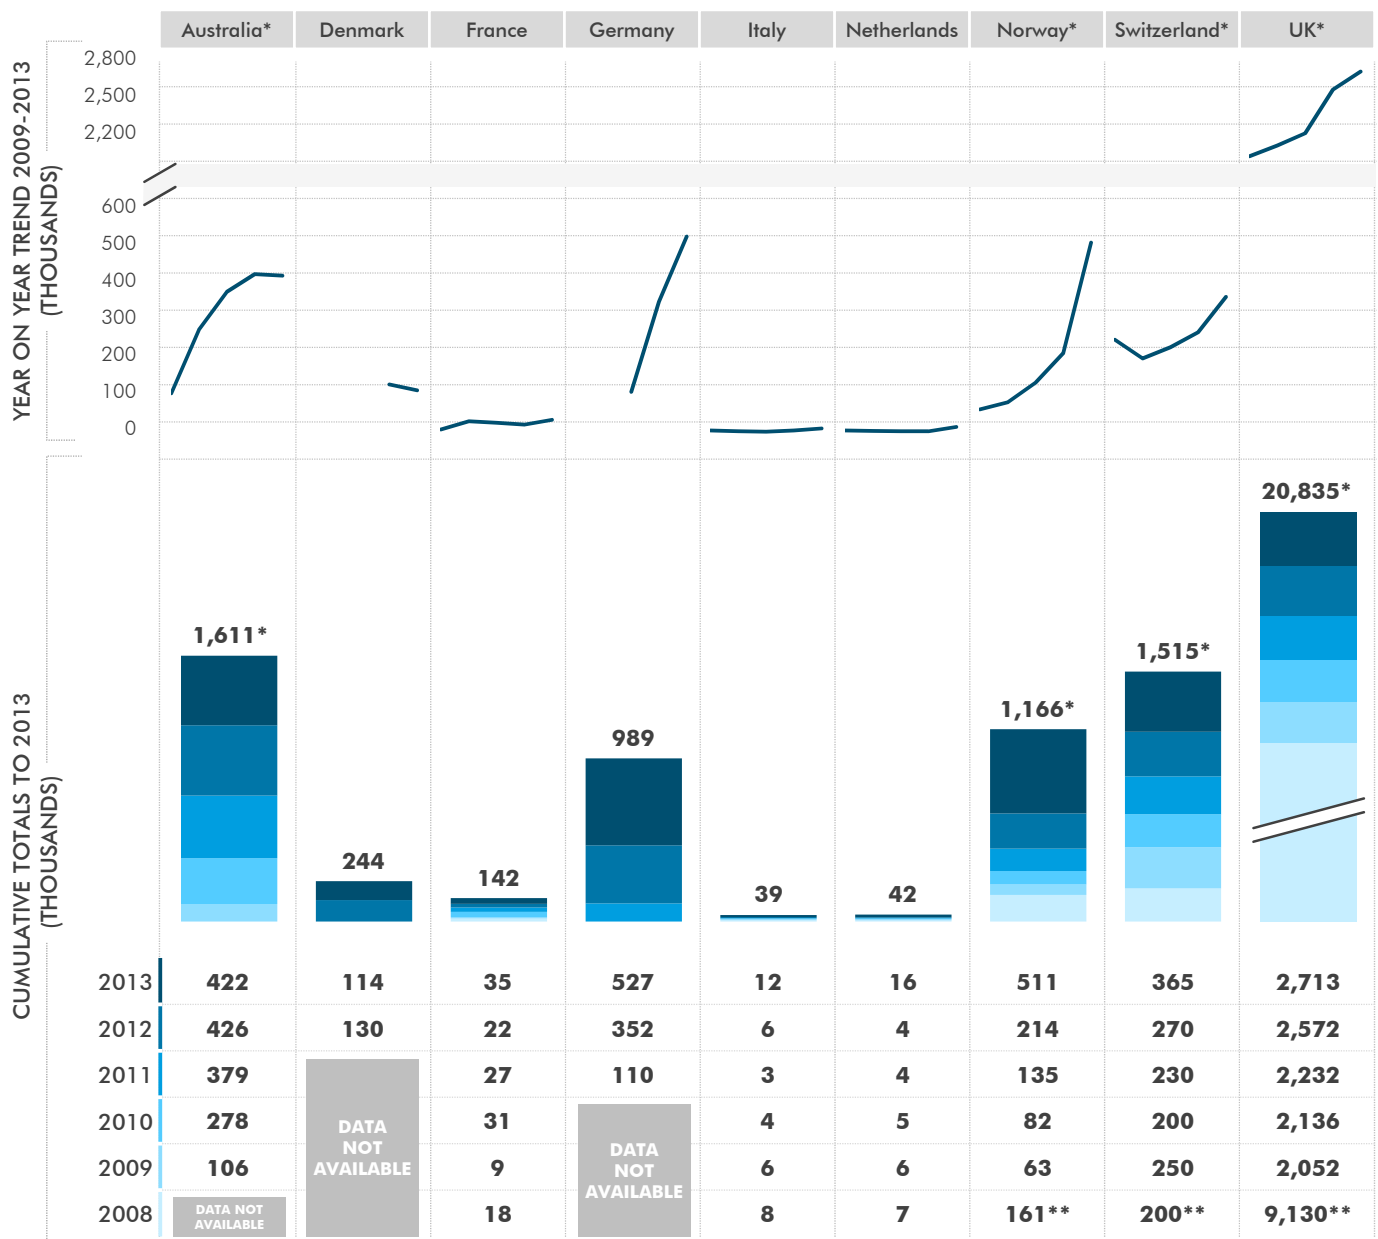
| | Australia* | Denmark | France | Germany | Italy | Netherlands | Norway* | Switzerland* | UK* |
|---|---|---|---|---|---|---|---|---|---|

YEAR ON YEAR TREND 2009-2013 (THOUSANDS)

2,800
2,500
2,200
600
500
400
300
200
100
0

CUMULATIVE TOTALS TO 2013 (THOUSANDS)

1,611* 244 142 989 39 42 1,166* 1,515* 20,835*

| | Australia* | Denmark | France | Germany | Italy | Netherlands | Norway* | Switzerland* | UK* |
|---|---|---|---|---|---|---|---|---|---|
| 2013 | 422 | 114 | 35 | 527 | 12 | 16 | 511 | 365 | 2,713 |
| 2012 | 426 | 130 | 22 | 352 | 6 | 4 | 214 | 270 | 2,572 |
| 2011 | 379 | DATA NOT AVAILABLE | 27 | 110 | 3 | 4 | 135 | 230 | 2,232 |
| 2010 | 278 | | 31 | DATA NOT AVAILABLE | 4 | 5 | 82 | 200 | 2,136 |
| 2009 | 106 | | 9 | | 6 | 6 | 63 | 250 | 2,052 |
| 2008 | DATA NOT AVAILABLE | | 18 | | 8 | 7 | 161** | 200** | 9,130** |